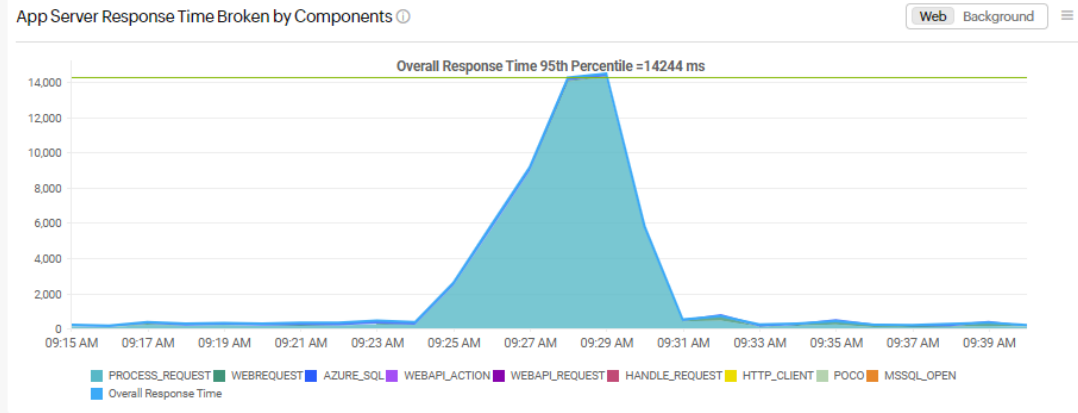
App Server Response Time Broken by Components ⓘ

Web Background

Overall Response Time 95th Percentile =14244 ms

14,000
12,000
10,000
8,000
6,000
4,000
2,000
0

09:15 AM 09:17 AM 09:19 AM 09:21 AM 09:23 AM 09:25 AM 09:27 AM 09:29 AM 09:31 AM 09:33 AM 09:35 AM 09:37 AM 09:39 AM

PROCESS_REQUEST WEBREQUEST AZURE_SQL WEBAPI_ACTION WEBAPI_REQUEST HANDLE_REQUEST HTTP_CLIENT POCO MSSQL_OPEN Overall Response Time